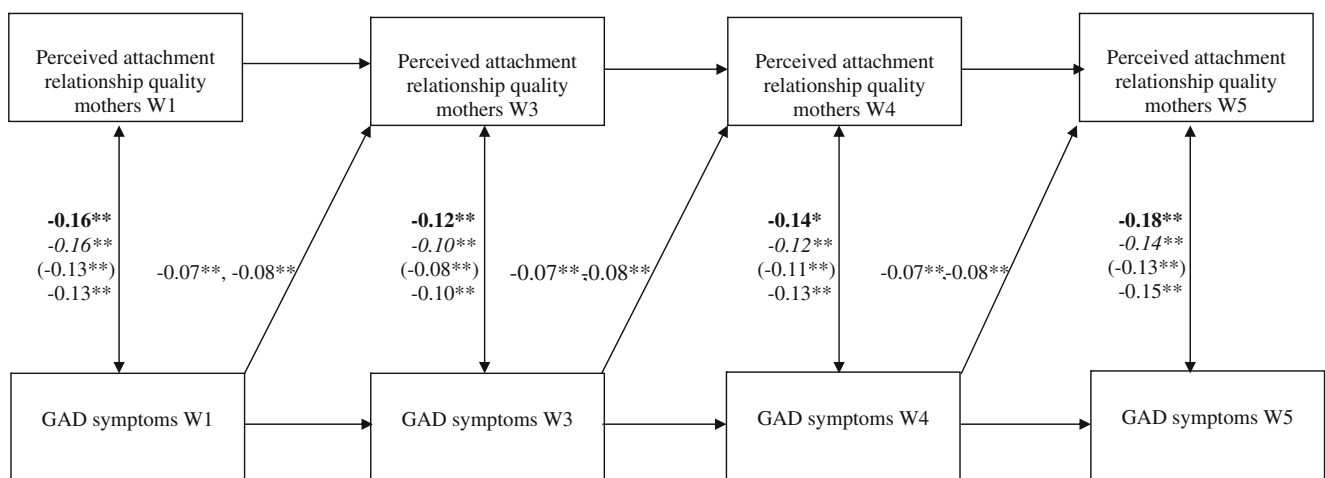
Perceived attachment relationship quality mothers W1

Perceived attachment relationship quality mothers W3

Perceived attachment relationship quality mothers W4

Perceived attachment relationship quality mothers W5

**-0.16****
*-0.16***
(-0.13**)
-0.13**

-0.07**, -0.08**

**-0.12****
*-0.10***
(-0.08**)
-0.10**

-0.07**,-0.08**

**-0.14***
*-0.12***
(-0.11**)
-0.13**

-0.07**,-0.08**

**-0.18****
*-0.14***
(-0.13**)
-0.15**

GAD symptoms W1

GAD symptoms W3

GAD symptoms W4

GAD symptoms W5